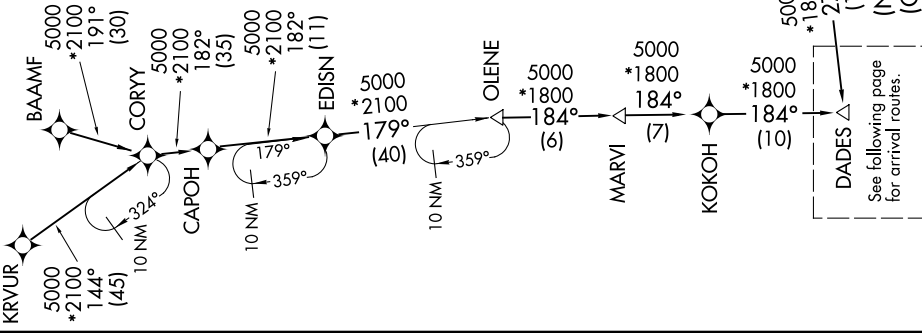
5000
*2100
191°
(30)

BAAMF

5000
*2100
182°
(35)

CORYY

5000
*2100
182°
(11)

EDISN

5000
*2100
179°
(40)

OLENE

5000
*1800
184°
(6)

5000
*1800
184°
(7)

5000
*1800
184°
(10)

MARVI

KOKOH

DADES

See following page for arrival routes.

CAPOH

179°

359°

10 NM

10 NM

359°

324°

10 NM

KRVUR

5000
*2100
144°
(45)

500
*18
2
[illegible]
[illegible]